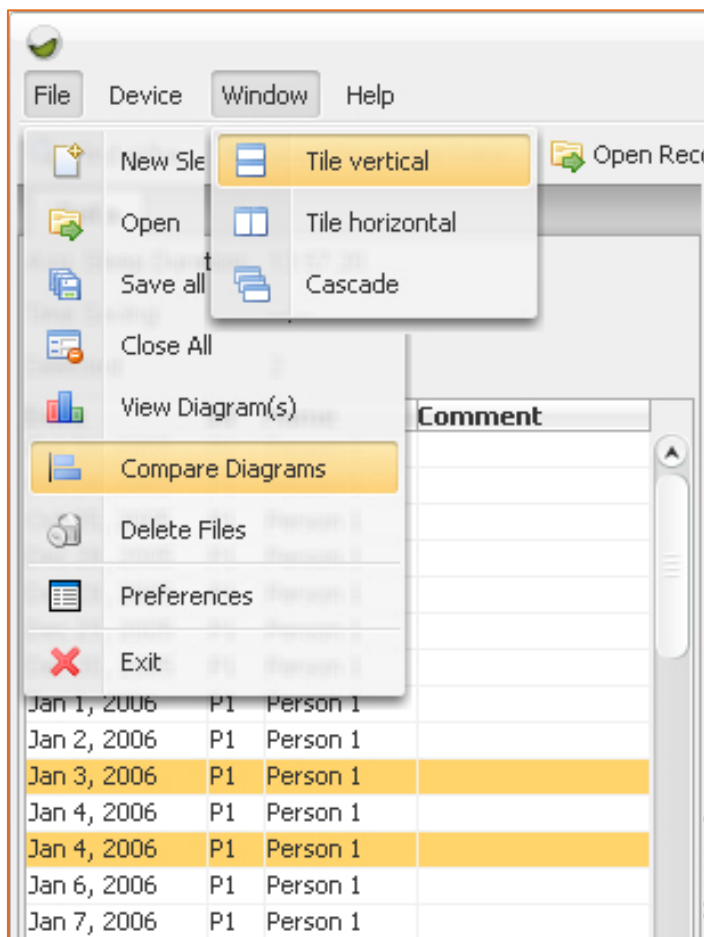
File Device Window Help

New Sle

Open

Save all

Close All

View Diagram(s)

Compare Diagrams

Delete Files

Preferences

Exit

Tile vertical

Tile horizontal

Cascade

Open Rec

| | | | Comment |
|---|---|---|---|
| Jan 1, 2006 | P1 | Person 1 | |
| Jan 2, 2006 | P1 | Person 1 | |
| Jan 3, 2006 | P1 | Person 1 | |
| Jan 4, 2006 | P1 | Person 1 | |
| Jan 4, 2006 | P1 | Person 1 | |
| Jan 6, 2006 | P1 | Person 1 | |
| Jan 7, 2006 | P1 | Person 1 | |